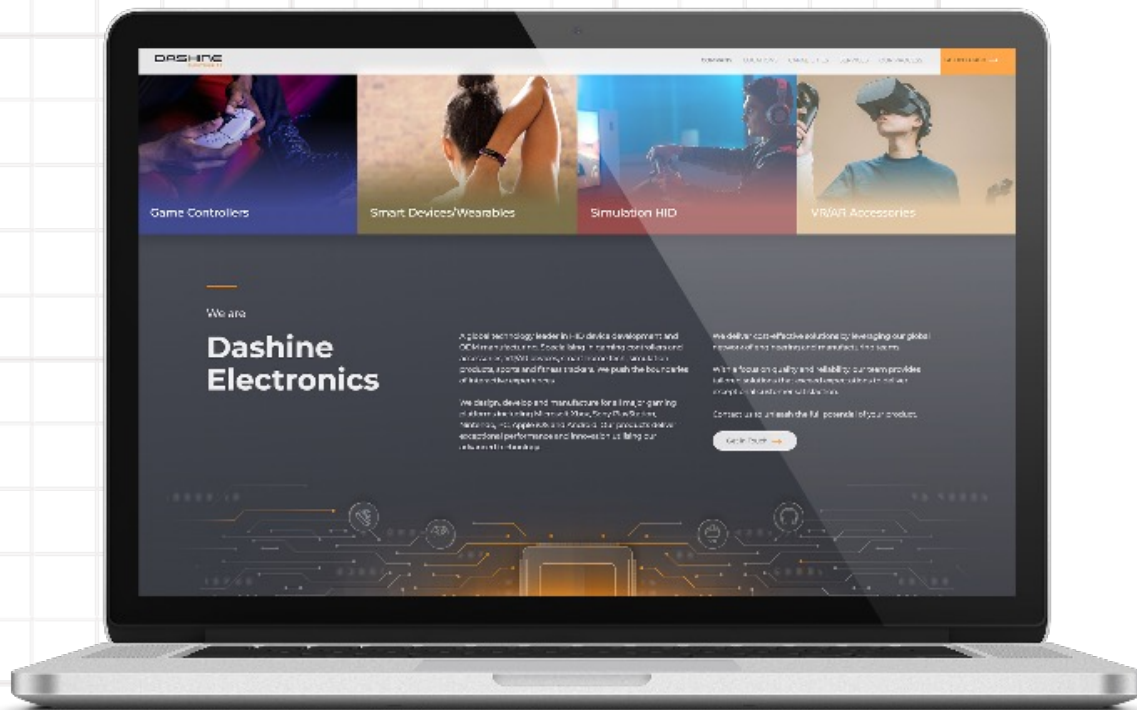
DASHINE

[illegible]

Game Controllers

Smart Devices/Wearables

Simulation HID

VR/AR Accessories

We are

Dashine Electronics

A global technology leader in HID device development and OEM manufacturing. Specializing in gaming controllers and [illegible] products, sports and fitness trackers, we push the boundaries of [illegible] experiences.

We design, develop and manufacture for a range of gaming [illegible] exceptional performance and innovation utilizing our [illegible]

We deliver cost-effective solutions by leveraging our global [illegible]

With a focus on quality and reliability, our team provides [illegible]

Contact us to unleash the full potential of your product.

Get in Touch